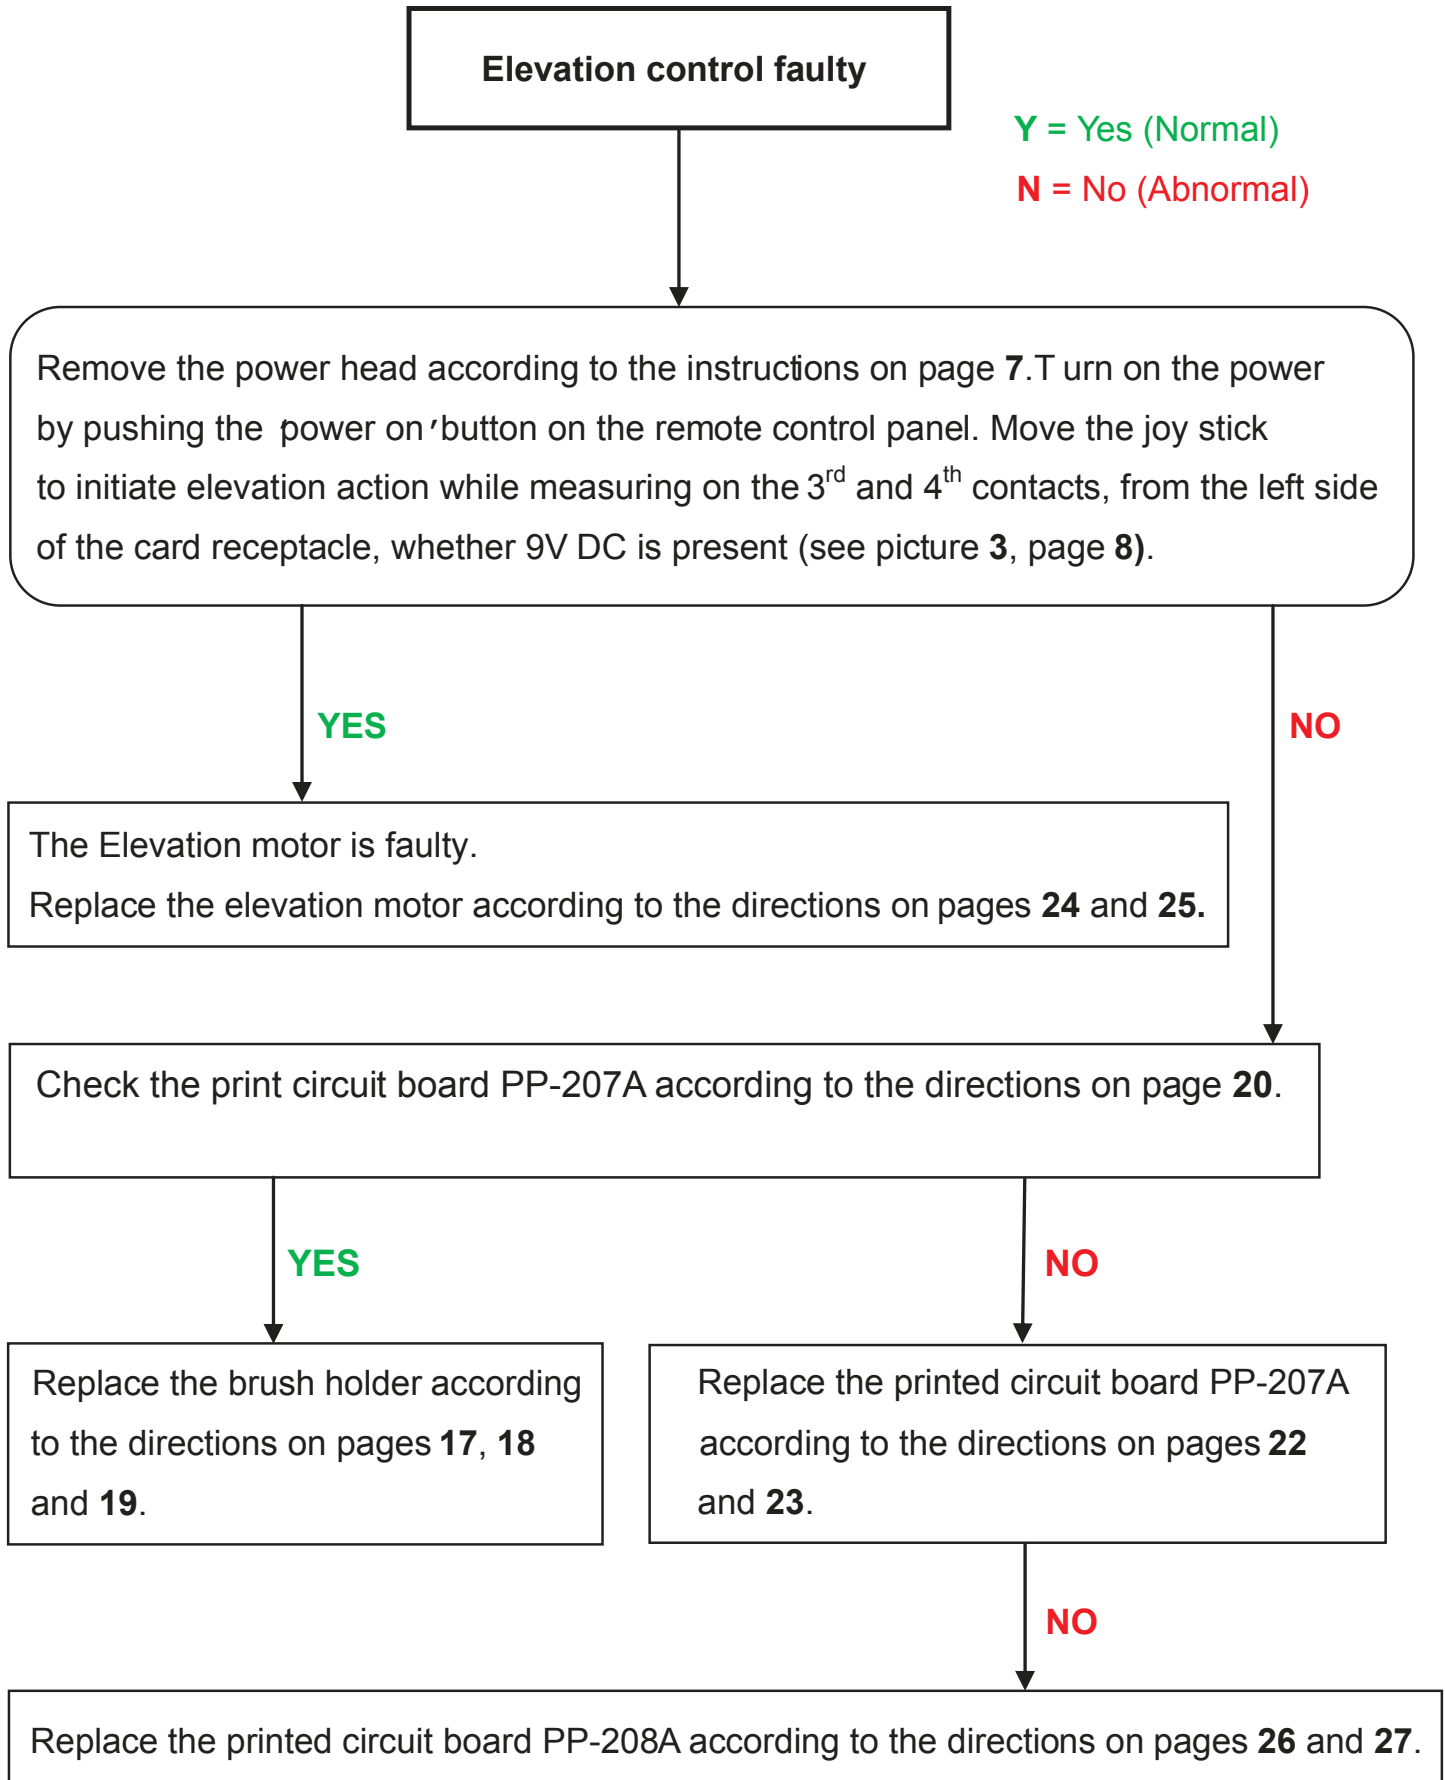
Elevation control faulty

Y = Yes (Normal)
N = No (Abnormal)

Remove the power head according to the instructions on page 7.T urn on the power by pushing the ‸power on′button on the remote control panel. Move the joy stick to initiate elevation action while measuring on the $3^{rd}$ and $4^{th}$ contacts, from the left side of the card receptacle, whether 9V DC is present (see picture 3, page 8).

YES

NO

The Elevation motor is faulty.
Replace the elevation motor according to the directions on pages 24 and 25.

Check the print circuit board PP-207A according to the directions on page 20.

YES

NO

Replace the brush holder according to the directions on pages 17, 18 and 19.

Replace the printed circuit board PP-207A according to the directions on pages 22 and 23.

NO

Replace the printed circuit board PP-208A according to the directions on pages 26 and 27.